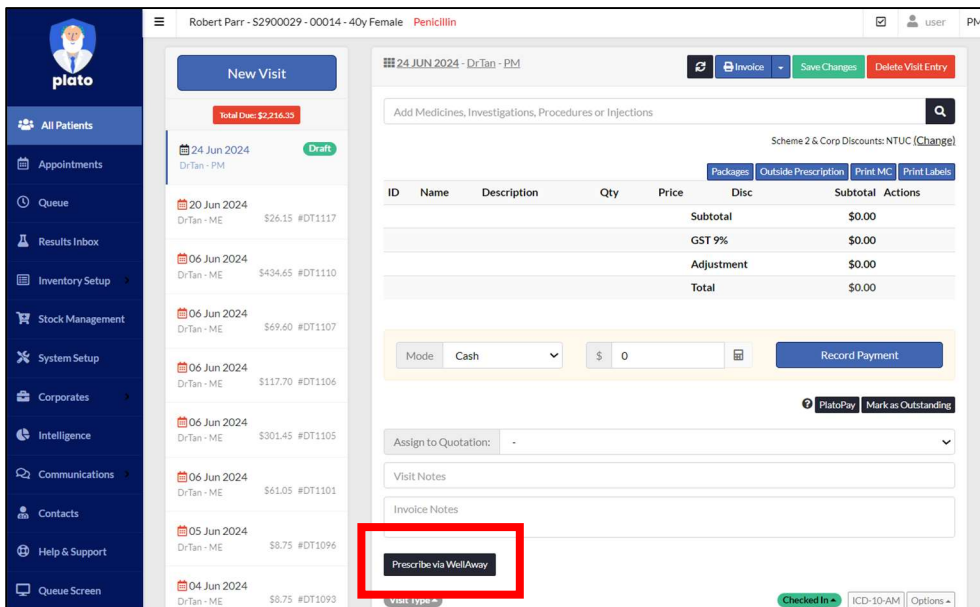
plato

All Patients
Appointments
Queue
Results Inbox
Inventory Setup
Stock Management
System Setup
Corporates
Intelligence
Communications
Contacts
Help & Support
Queue Screen

Robert Parr - S2900029 - 00014 - 40y Female Penicillin

user PM

New Visit

Total Due: $2,216.35

24 Jun 2024 Draft
DrTan - PM

20 Jun 2024
DrTan - ME $26.15 #DT1117

06 Jun 2024
DrTan - ME $434.65 #DT1110

06 Jun 2024
DrTan - ME $69.60 #DT1107

06 Jun 2024
DrTan - ME $117.70 #DT1106

06 Jun 2024
DrTan - ME $301.45 #DT1105

06 Jun 2024
DrTan - ME $61.05 #DT1101

05 Jun 2024
DrTan - ME $8.75 #DT1096

04 Jun 2024
DrTan - ME $8.75 #DT1093

24 JUN 2024 - DrTan - PM

Invoice Save Changes Delete Visit Entry

Add Medicines, Investigations, Procedures or Injections

Scheme 2 & Corp Discounts: NTUC (Change)

Packages Outside Prescription Print MC Print Labels

| ID | Name | Description | Qty | Price | Disc | Subtotal | Actions |
|---|---|---|---|---|---|---|---|
| | | | | | Subtotal | $0.00 | |
| | | | | | GST 9% | $0.00 | |
| | | | | | Adjustment | $0.00 | |
| | | | | | Total | $0.00 | |

Mode Cash $ 0 Record Payment

PlatoPay Mark as Outstanding

Assign to Quotation: -

Visit Notes

Invoice Notes

Prescribe via WellAway

Visit Type Checked In ICD-10-AM Options